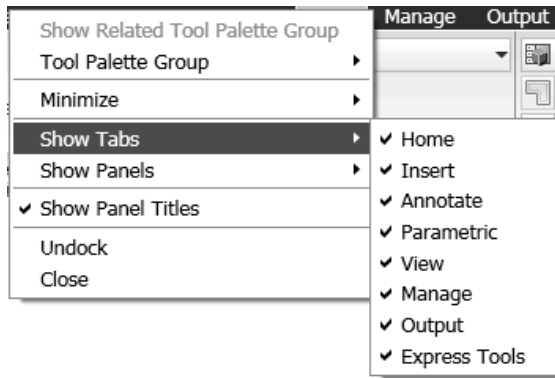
Manage Output

Show Related Tool Palette Group
Tool Palette Group
Minimize
Show Tabs
Show Panels
✔ Show Panel Titles
Undock
Close

✔ Home
✔ Insert
✔ Annotate
✔ Parametric
✔ View
✔ Manage
✔ Output
✔ Express Tools